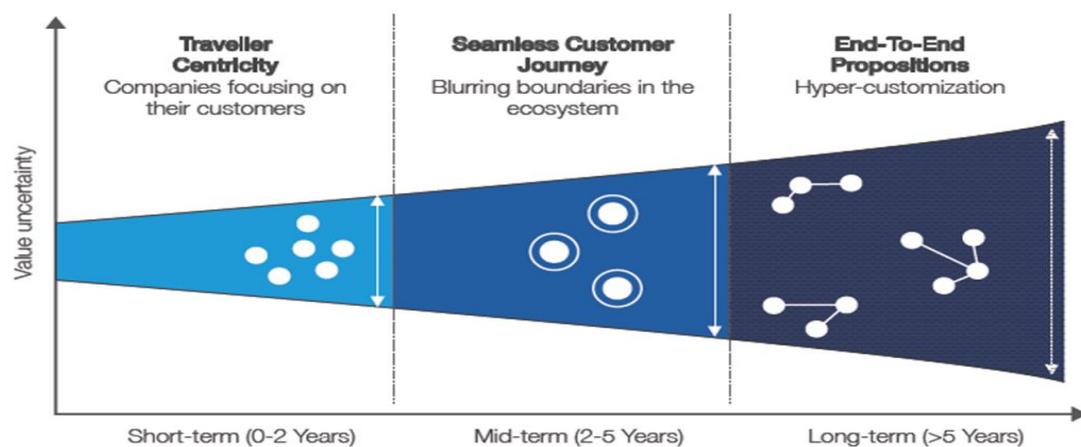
Traveller Centricity
Companies focusing on their customers

Seamless Customer Journey
Blurring boundaries in the ecosystem

End-To-End Propositions
Hyper-customization

Value uncertainty

Short-term (0-2 Years)

Mid-term (2-5 Years)

Long-term (>5 Years)